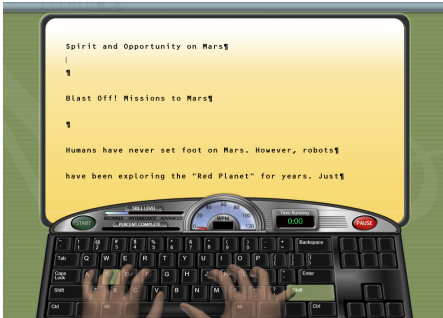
Spirit and Opportunity on Mars¶

¶

Blast Off! Missions to Mars¶

¶

Humans have never set foot on Mars. However, robots¶

have been exploring the "Red Planet" for years. Just¶

SKILL LEVEL
BEGINNER INTERMEDIATE ADVANCED
PERCENT COMPLETE

START

WPM
120

Time Running
0:00

PAUSE

Backspace
Tab
Q W E R T Y U I O P
Caps Lock
A S D F G H J K L
Enter
Shift
Z X C V B N M
Shift
Ctrl
Alt
Alt
Ctrl